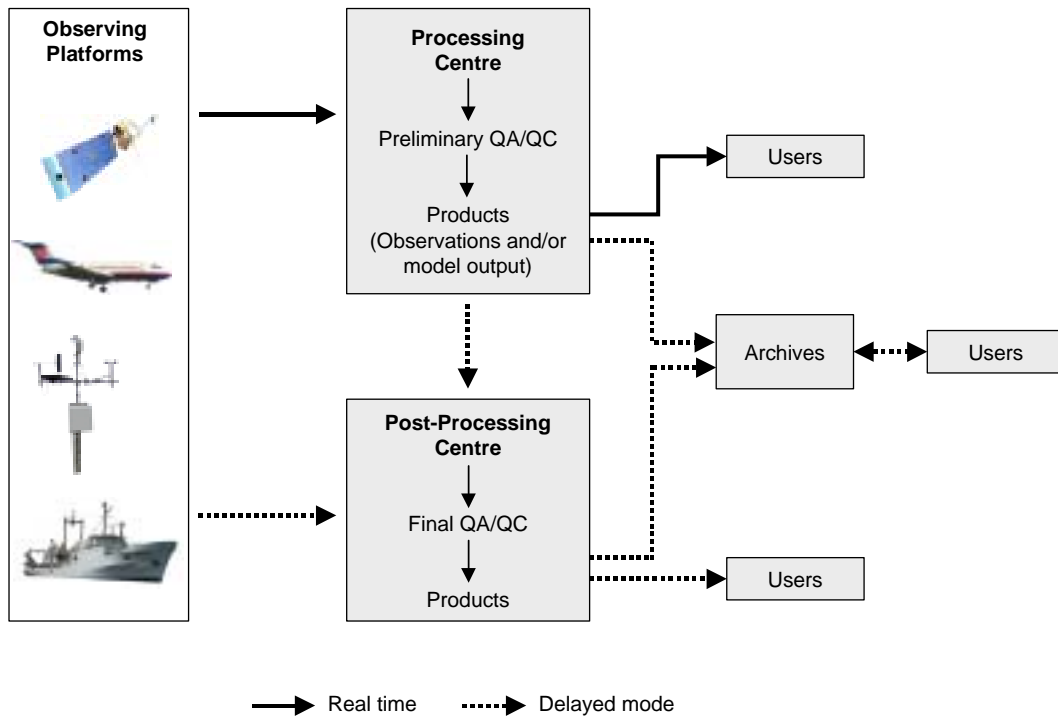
Observing Platforms

Processing Centre

Preliminary QA/QC

Products (Observations and/or model output)

Users

Archives

Users

Post-Processing Centre

Final QA/QC

Products

Users

Real time

Delayed mode